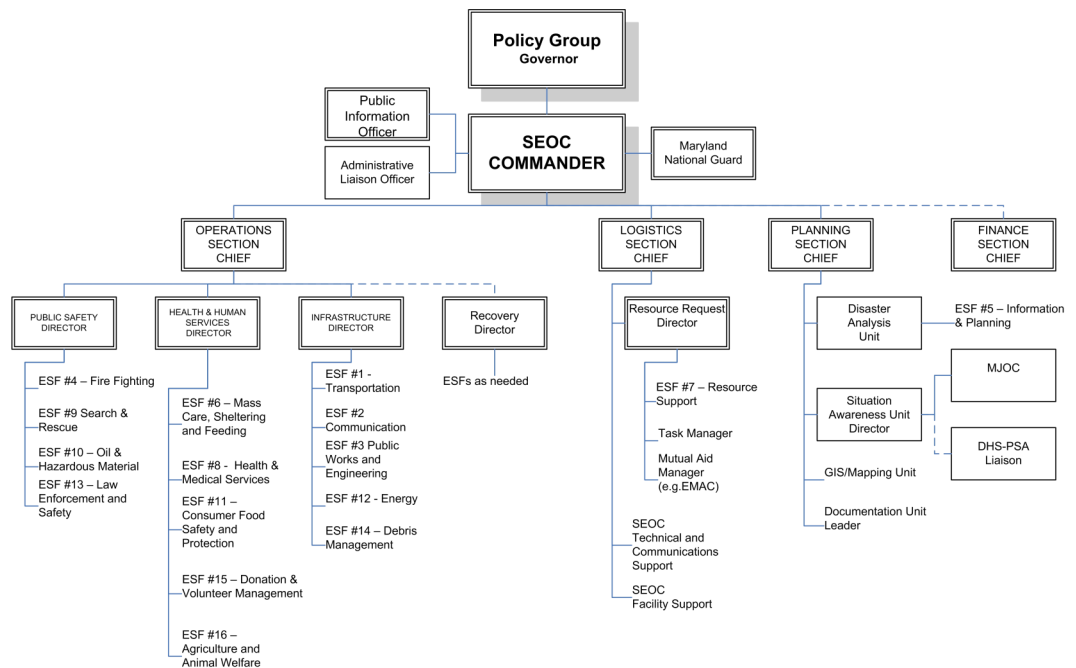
Policy Group
Governor

Public Information Officer

Administrative Liaison Officer

SEOC COMMANDER

Maryland National Guard

OPERATIONS SECTION CHIEF

LOGISTICS SECTION CHIEF

PLANNING SECTION CHIEF

FINANCE SECTION CHIEF

PUBLIC SAFETY DIRECTOR

ESF #4 – Fire Fighting

ESF #9 Search & Rescue

ESF #10 – Oil & Hazardous Material

ESF #13 – Law Enforcement and Safety

HEALTH & HUMAN SERVICES DIRECTOR

ESF #6 – Mass Care, Sheltering and Feeding

ESF #8 - Health & Medical Services

ESF #11 – Consumer Food Safety and Protection

ESF #15 – Donation & Volunteer Management

ESF #16 – Agriculture and Animal Welfare

INFRASTRUCTURE DIRECTOR

ESF #1 - Transportation

ESF #2 Communication

ESF #3 Public Works and Engineering

ESF #12 - Energy

ESF #14 – Debris Management

Recovery Director

ESFs as needed

Resource Request Director

ESF #7 – Resource Support

Task Manager

Mutual Aid Manager (e.g.EMAC)

SEOC Technical and Communications Support

SEOC Facility Support

Disaster Analysis Unit

ESF #5 – Information & Planning

Situation Awareness Unit Director

MJOC

DHS-PSA Liaison

GIS/Mapping Unit

Documentation Unit Leader